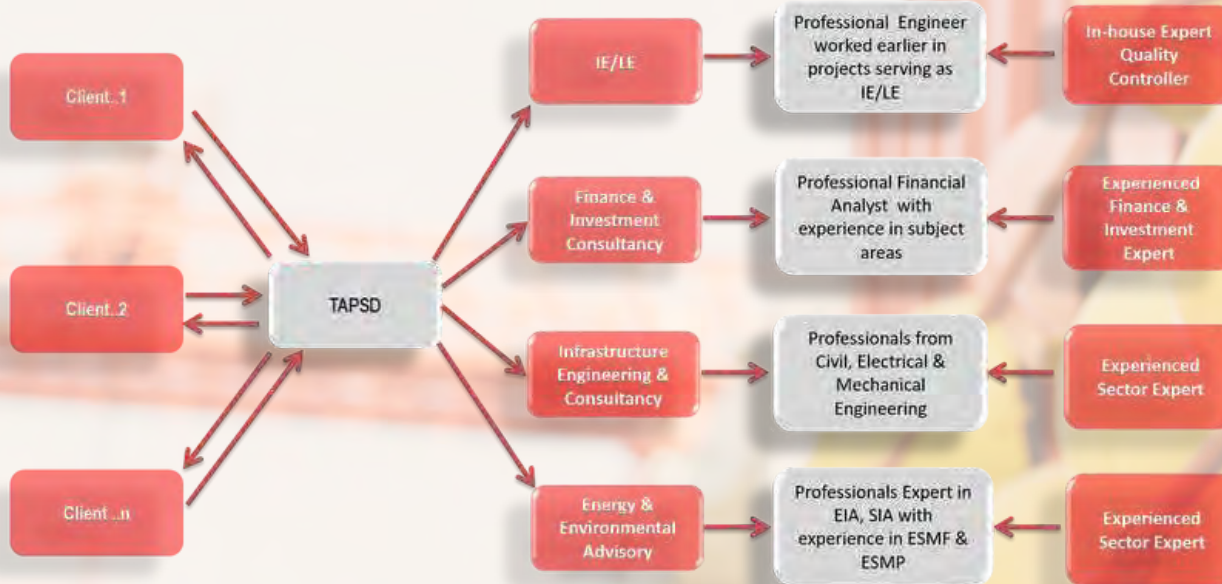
Client..1

Client..2

Client ..n

TAPSD

IE/LE

Professional Engineer worked earlier in projects serving as IE/LE

In-house Expert Quality Controller

Finance & Investment Consultancy

Professional Financial Analyst with experience in subject areas

Experienced Finance & Investment Expert

Infrastructure Engineering & Consultancy

Professionals from Civil, Electrical & Mechanical Engineering

Experienced Sector Expert

Energy & Environmental Advisory

Professionals Expert in EIA, SIA with experience in ESMF & ESMP

Experienced Sector Expert